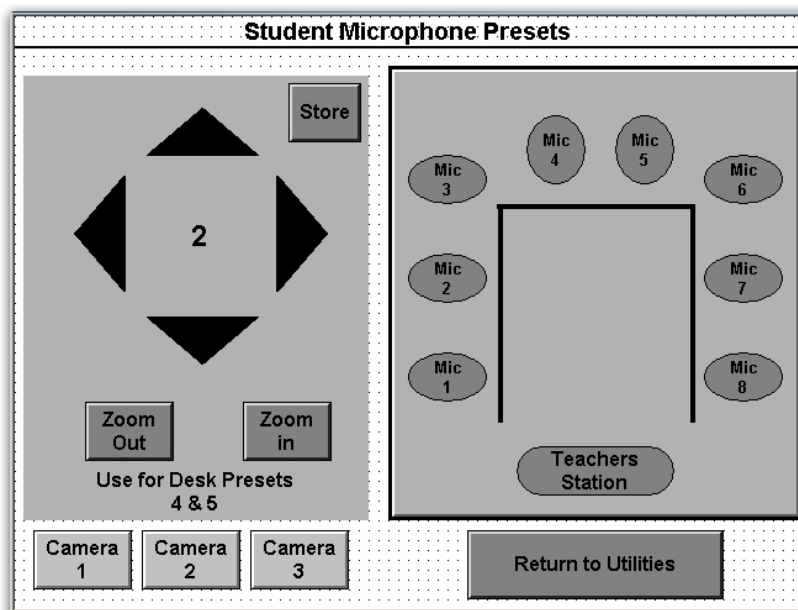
Student Microphone Presets

Store

2

Zoom Out

Zoom in

Use for Desk Presets 4 & 5

Mic 4

Mic 5

Mic 3

Mic 6

Mic 2

Mic 7

Mic 1

Mic 8

Teachers Station

Camera 1

Camera 2

Camera 3

Return to Utilities